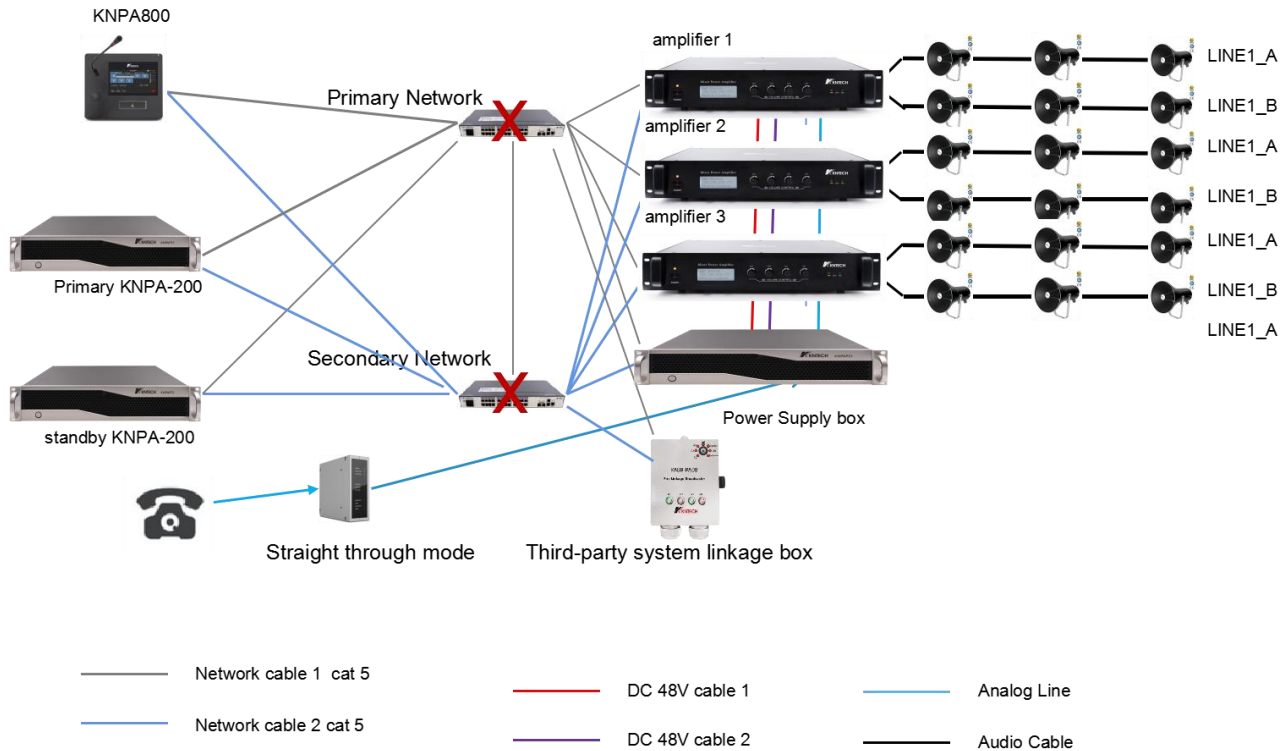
KNPA800

Primary Network

amplifier 1

amplifier 2

amplifier 3

LINE1_A

LINE1_B

LINE1_A

LINE1_B

LINE1_A

LINE1_B

LINE1_A

Primary KNPA-200

Secondary Network

standby KNPA-200

Power Supply box

Straight through mode

Third-party system linkage box

Network cable 1 cat 5

Network cable 2 cat 5

DC 48V cable 1

DC 48V cable 2

Analog Line

Audio Cable